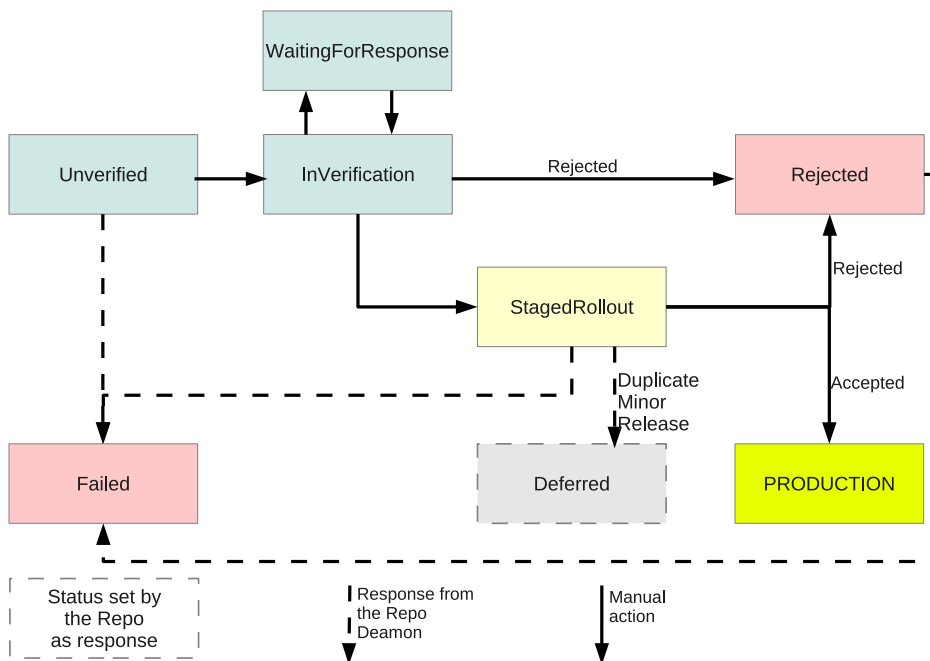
WaitingForResponse

Unverified

InVerification

Rejected

Rejected

StagedRollout

Rejected

Duplicate Minor Release

Accepted

Failed

Deferred

PRODUCTION

Status set by the Repo as response

Response from the Repo Deamon

Manual action